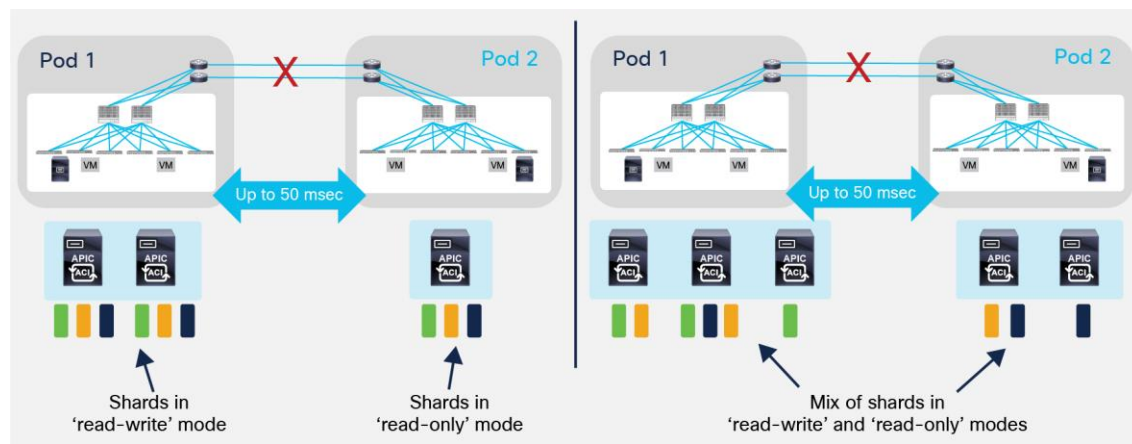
Pod 1

Pod 2

VM VM

VM VM

Up to 50 msec

APIC ACI APIC ACI

APIC ACI

Shards in 'read-write' mode

Shards in 'read-only' mode

Pod 1

Pod 2

VM VM

VM VM

Up to 50 msec

APIC ACI APIC ACI APIC ACI

APIC ACI APIC ACI

Mix of shards in 'read-write' and 'read-only' modes